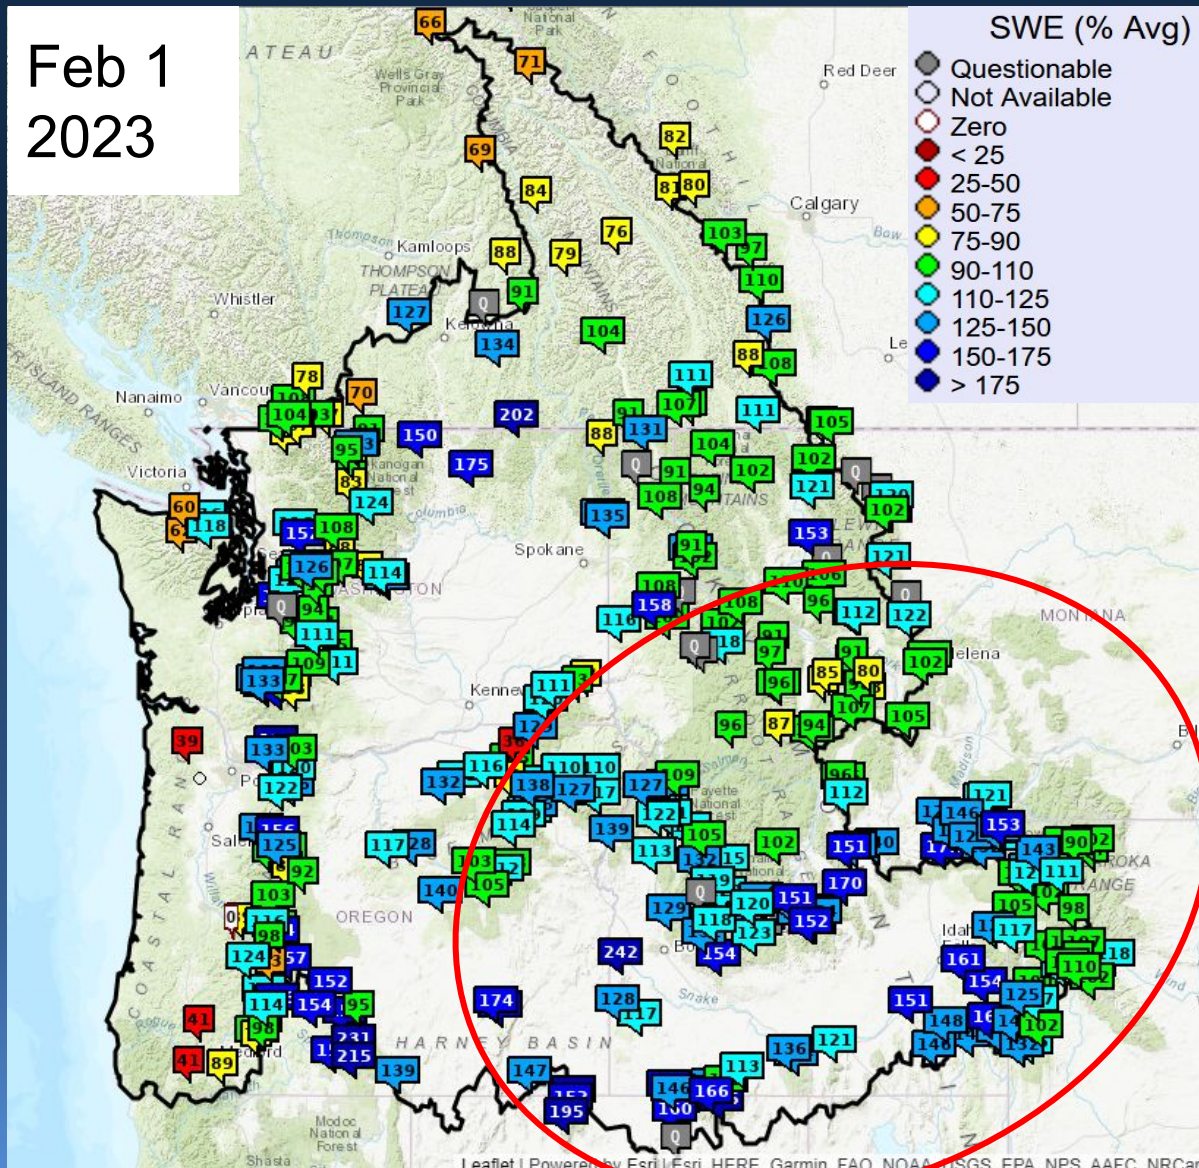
Feb 1
2023

SWE (% Avg)
Questionable
Not Available
Zero
< 25
25-50
50-75
75-90
90-110
110-125
125-150
150-175
> 175

66 71 82 69 84 81 80 76 88 79 103 97 91 110 127 134 104 126 88 108 78 70 104 111 107 111 105 202 150 175 131 104 102 88 91 102 95 83 124 108 94 121 102 135 153 60 118 126 114 91 121 106 96 112 122 158 108 116 118 94 111 91 97 102 109 133 85 80 111 96 87 94 107 105 96 39 133 116 110 100 109 138 127 96 122 132 114 112 127 122 146 153 139 105 102 151 117 28 125 113 92 115 143 90 170 111 140 103 105 103 120 151 152 105 117 98 124 129 118 123 152 154 242 161 110 18 154 114 154 95 174 128 151 125 102 231 215 41 98 121 148 139 136 41 89 147 195 146 166 113 160 Q

Red Deer
Calgary
Kamloops
THOMPSON PLATEAU
Whistler
Kelowna
Nanaimo
Vancou
Victoria
Spokane
Wells Gray Provincial Park
National Park
Kenne
Salem
OREGON
HARNEY BASIN
Snake
Helena
MONTANA
Idaho Falls
Medford
Modoc National Forest
Shasta

Leaflet | Powered by Esri | Esri, HERE, Garmin, FAO, NOAA, USGS, EPA, NPS, AAFC, NRCan